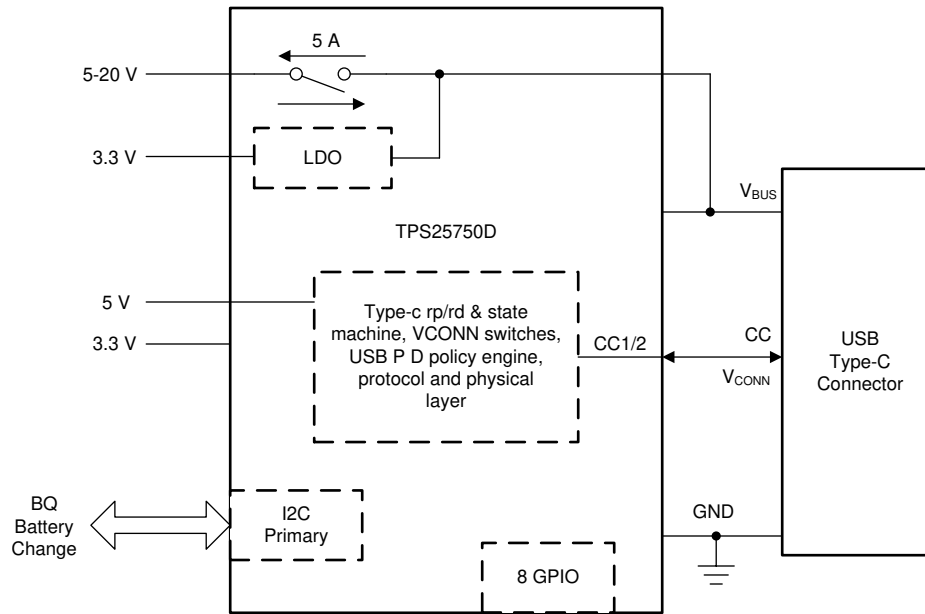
5 A

5-20 V

3.3 V

LDO

TPS25750D

$V_{BUS}$

5 V

3.3 V

Type-c rp/rd & state machine, VCONN switches, USB P D policy engine, protocol and physical layer

CC1/2

CC

$V_{CONN}$

USB Type-C Connector

BQ Battery Change

I2C Primary

GND

8 GPIO